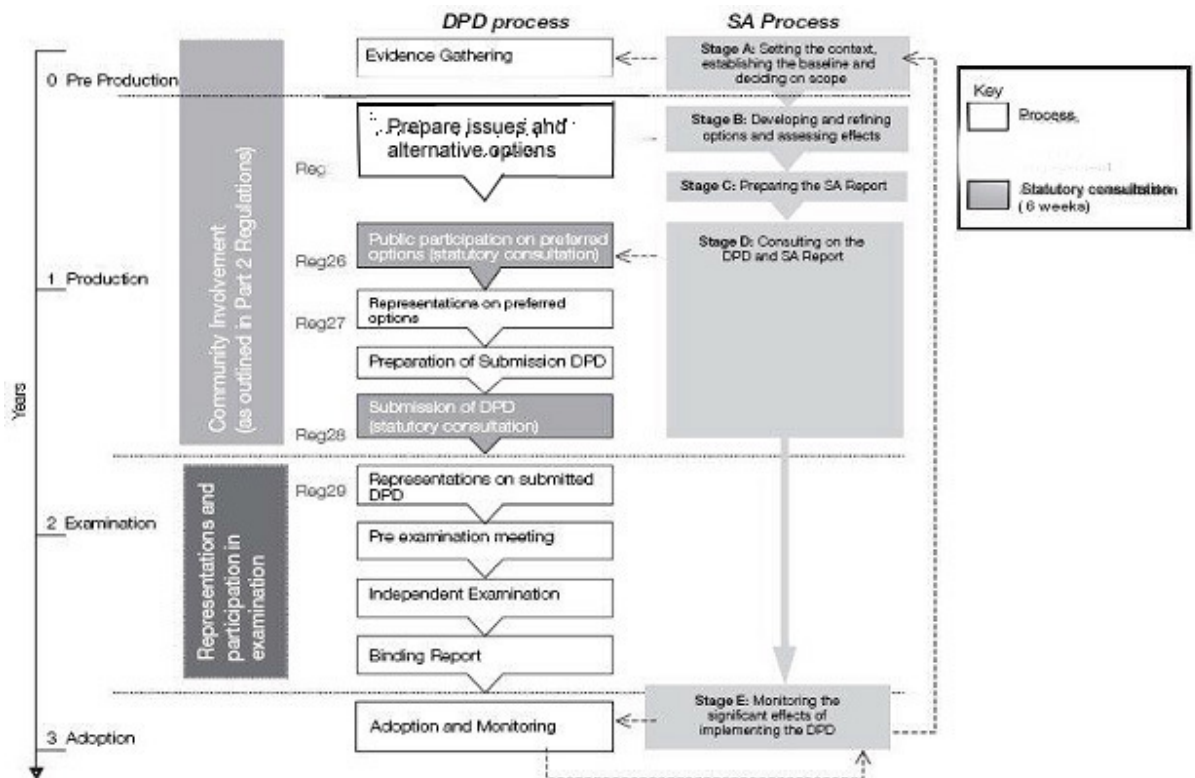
DPD process

SA Process

0 Pre Production

1 Production

2 Examination

3 Adoption

Years

Community Involvement (as outlined in Part 2 Regulations)

Representations and participation in examination

Evidence Gathering

Prepare issues and alternative options

Reg

Public participation on preferred options (statutory consultation)

Reg26

Representations on preferred options

Reg27

Preparation of Submission DPD

Submission of DPD (statutory consultation)

Reg28

Representations on submitted DPD

Reg29

Pre examination meeting

Independent Examination

Binding Report

Adoption and Monitoring

Stage A: Setting the context, establishing the baseline and deciding on scope

Stage B: Developing and refining options and assessing effects

Stage C: Preparing the SA Report

Stage D: Consulting on the DPD and SA Report

Stage E: Monitoring the significant effects of implementing the DPD

Key

Process

Statutory consultation (6 weeks)